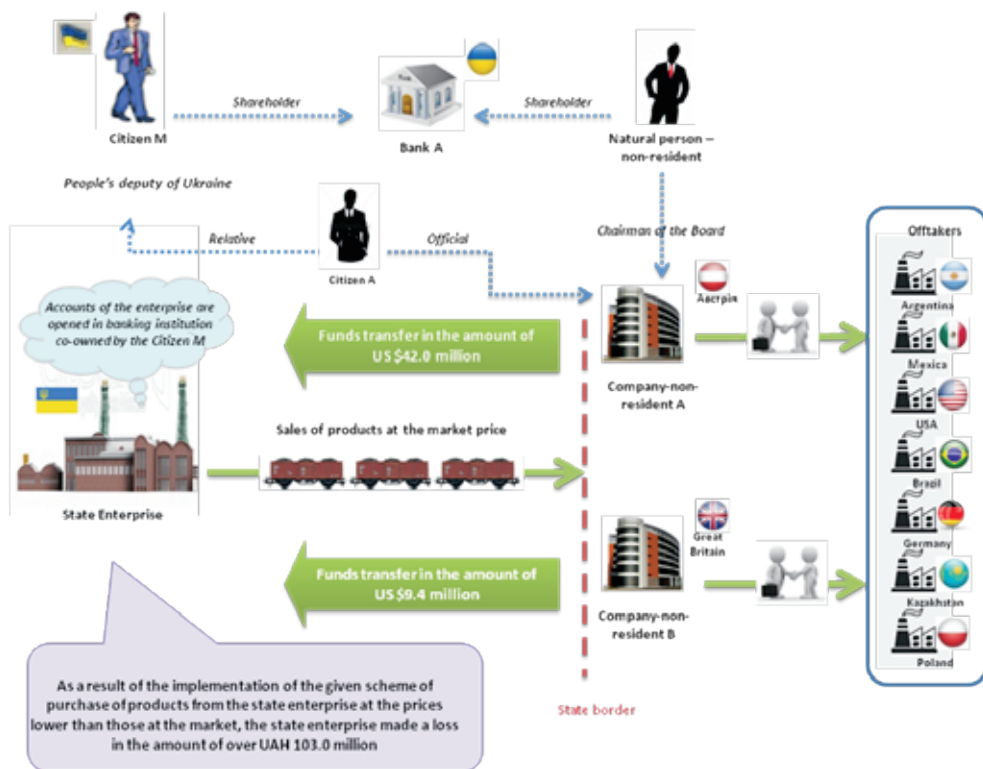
Citizen M

Shareholder

Bank A

Shareholder

Natural person – non-resident

People's deputy of Ukraine

Relative

Citizen A

Official

Chairman of the Board

Offtakers

Accounts of the enterprise are opened in banking institution co-owned by the Citizen M

Funds transfer in the amount of US $42.0 million

Австрія

Company-non-resident A

Argentina

Mexica

USA

Brazil

Germany

Kazakhstan

Poland

Sales of products at the market price

State Enterprise

Great Britain

Funds transfer in the amount of US $9.4 million

Company-non-resident B

As a result of the implementation of the given scheme of purchase of products from the state enterprise at the prices lower than those at the market, the state enterprise made a loss in the amount of over UAH 103.0 million

State border